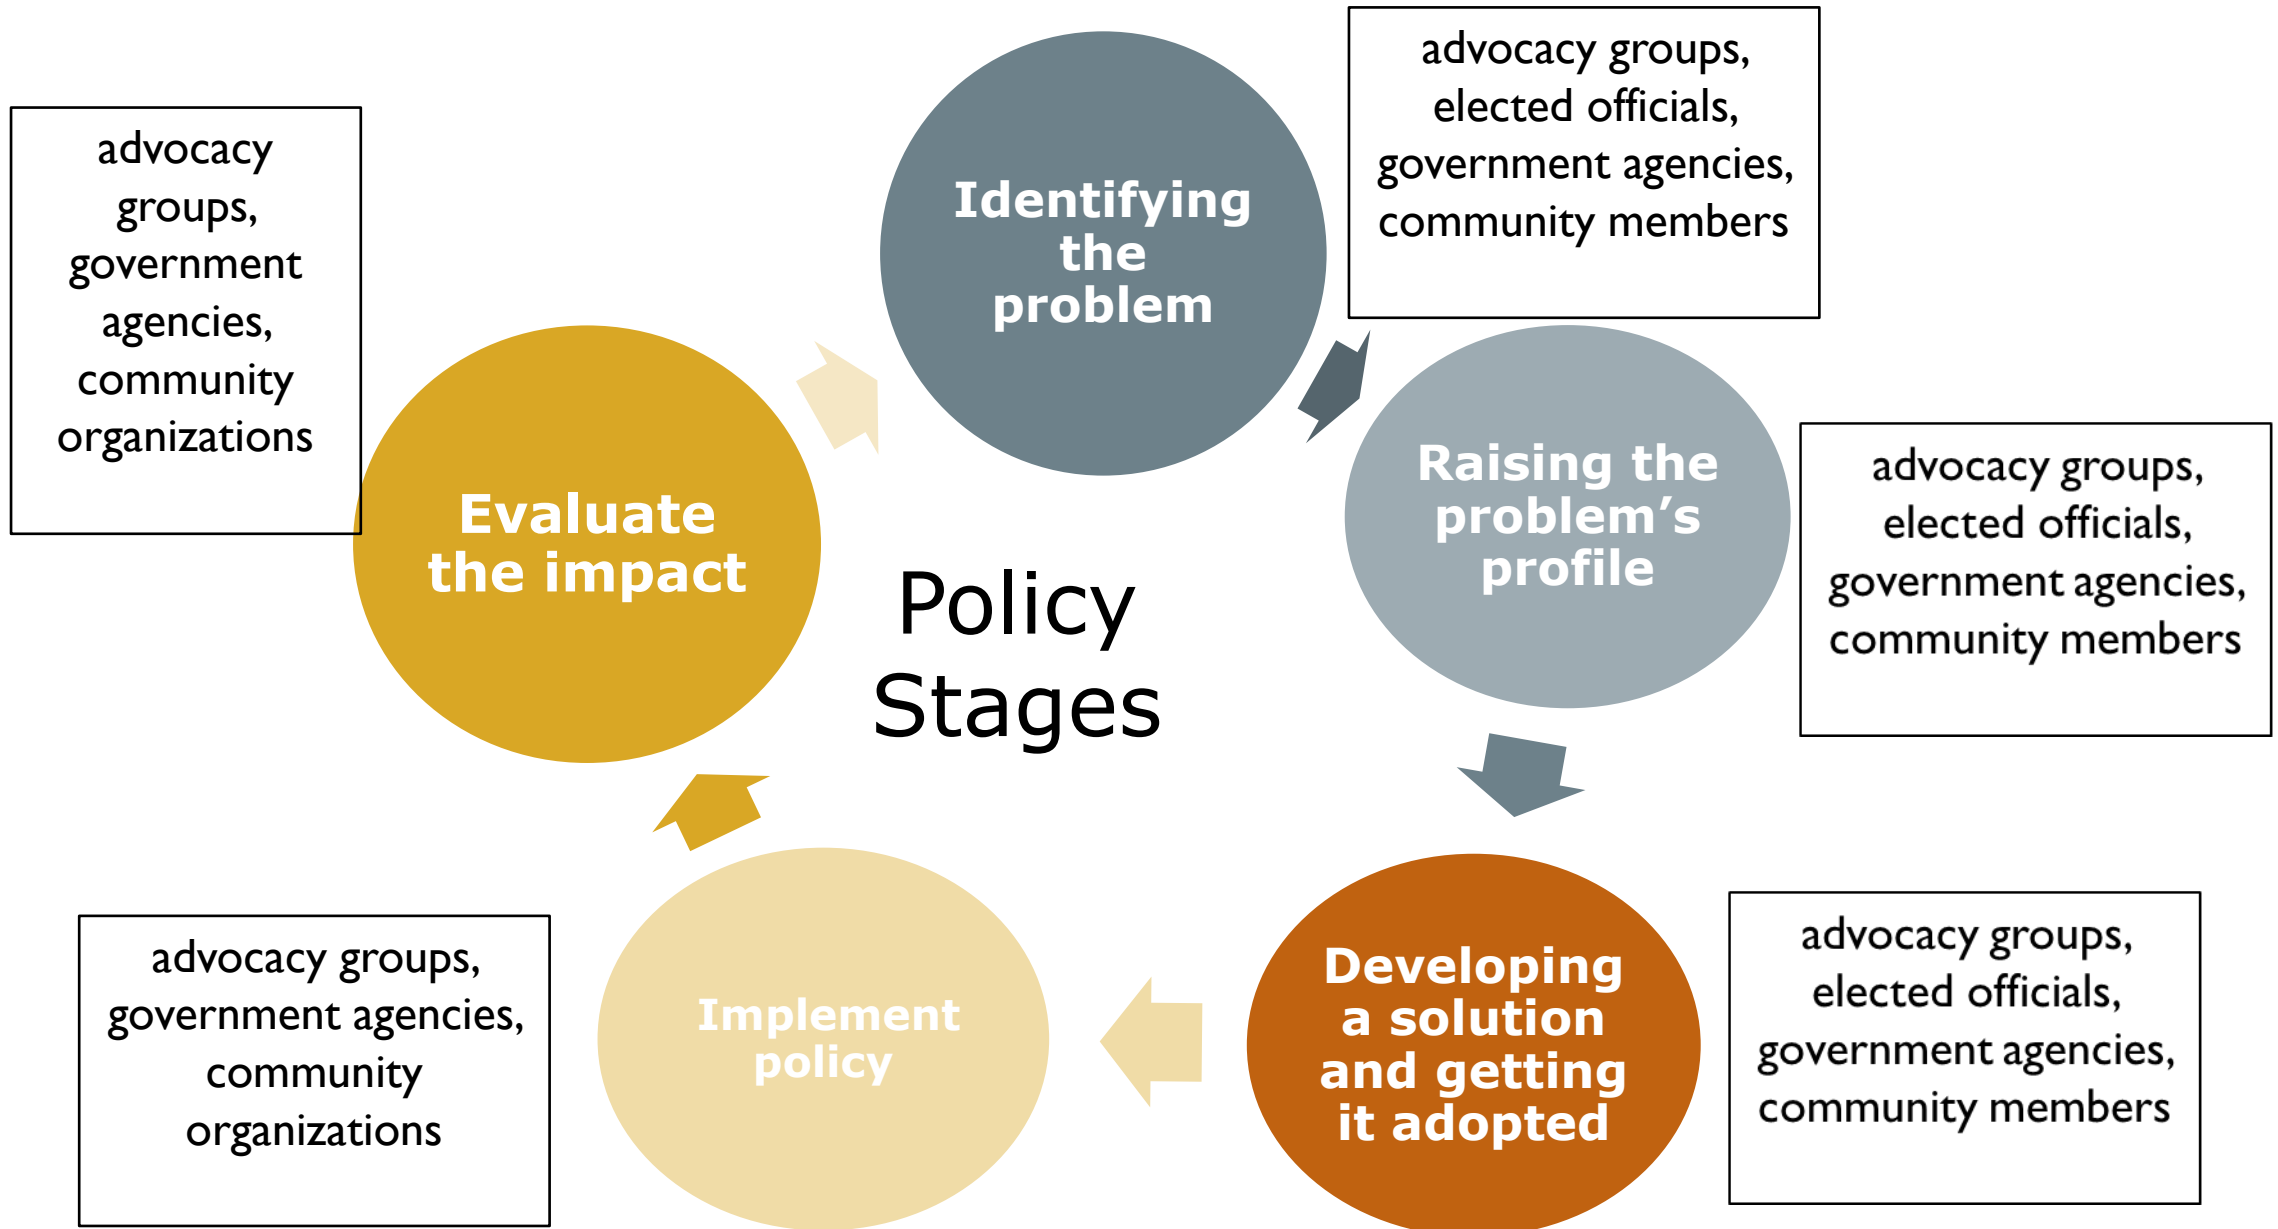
Policy Stages

Identifying the problem

advocacy groups, elected officials, government agencies, community members

Raising the problem's profile

advocacy groups, elected officials, government agencies, community members

Developing a solution and getting it adopted

advocacy groups, elected officials, government agencies, community members

Implement policy

advocacy groups, government agencies, community organizations

Evaluate the impact

advocacy groups, government agencies, community organizations